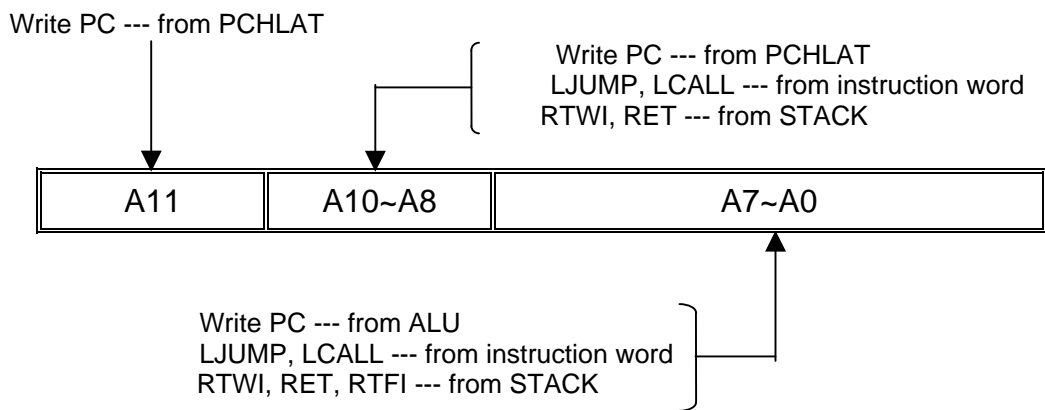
Write PC --- from PCHLAT

Write PC --- from PCHLAT
LJUMP, LCALL --- from instruction word
RTWI, RET --- from STACK

| A11 | A10~A8 | A7~A0 |
|---|---|---|

Write PC --- from ALU
LJUMP, LCALL --- from instruction word
RTWI, RET, RTFI --- from STACK